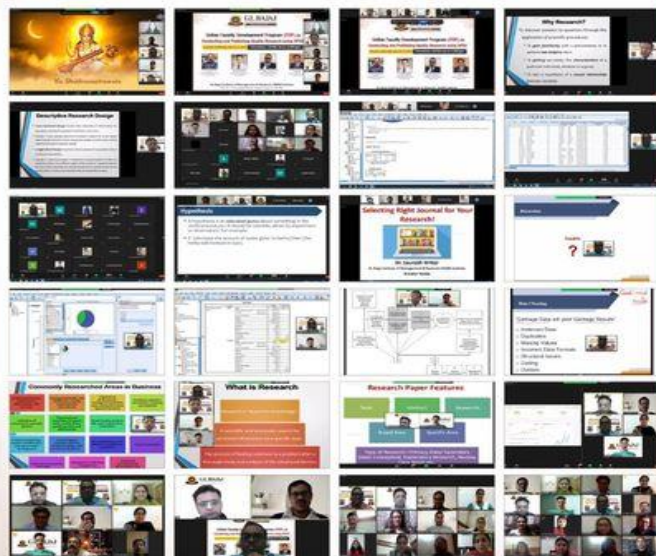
G.L.BAJAJ

Online Faculty Development Program (FDP) on

Why Research?

Descriptive Research Design

Hypothesis

Selecting Right Journal for Your Research!

Dr. Saurabh Srivastava

Garbage Data will give Garbage Results

Commonly Researched Areas in Business

What is Research

Research Paper Features

G.L.BAJAJ

Online Faculty Development Program (FDP) on